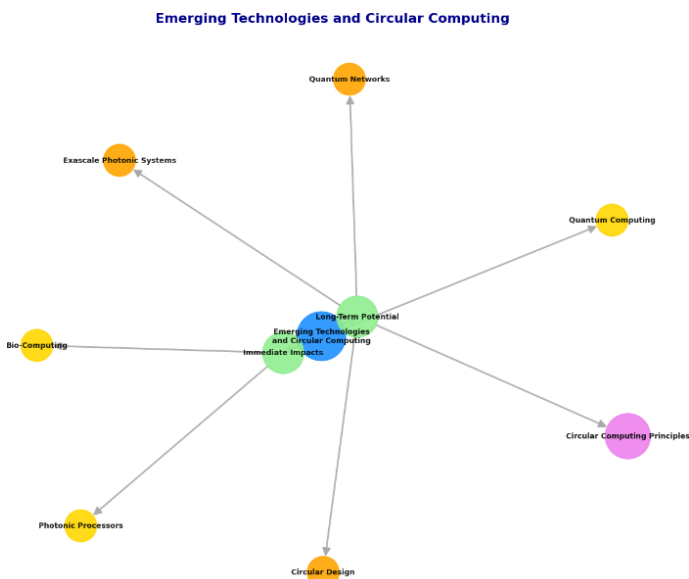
Emerging Technologies and Circular Computing

Quantum Networks

Exascale Photonic Systems

Quantum Computing

Long-Term Potential

Emerging Technologies and Circular Computing

Immediate Impacts

Bio-Computing

Circular Computing Principles

Photonic Processors

Circular Design